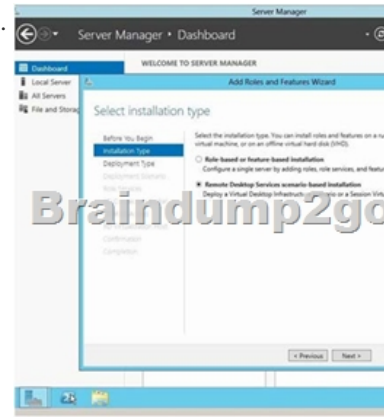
Server Manager

Server Manager • Dashboard

Dashboard
Local Server
All Servers
File and Storag

WELCOME TO SERVER MANAGER

Add Roles and Features Wizard

Select installation type

Before You Begin
Installation Type
Deployment Type
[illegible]
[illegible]
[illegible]
Confirmation
Completion

Select the installation type. You can install roles and features on a ru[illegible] virtual machine, or on an offline virtual hard disk (VHD).

Role-based or feature-based installation
Configure a single server by adding roles, role services, and featu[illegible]

Remote Desktop Services scenario-based installation
Deploy a Virtual Desktop Infrastruct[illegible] or a Session Virt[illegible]

Braindump2go

< Previous   Next >